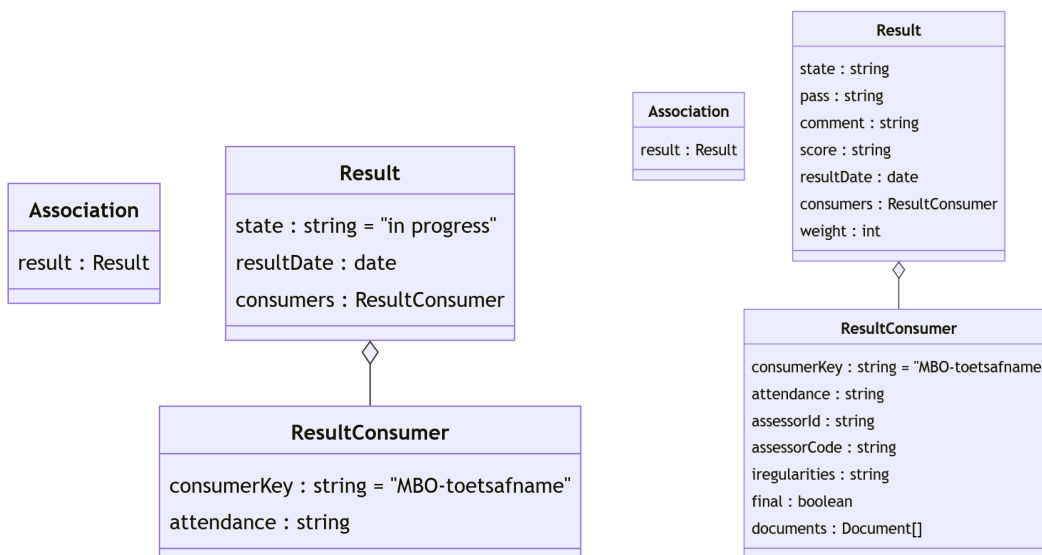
Association

result : Result

Result

state : string = "in progress"

resultDate : date

consumers : ResultConsumer

ResultConsumer

consumerKey : string = "MBO-toetsafname"

attendance : string

Association

result : Result

Result

state : string

pass : string

comment : string

score : string

resultDate : date

consumers : ResultConsumer

weight : int

ResultConsumer

consumerKey : string = "MBO-toetsafname

attendance : string

assessorId : string

assessorCode : string

iregularities : string

final : boolean

documents : Document[]